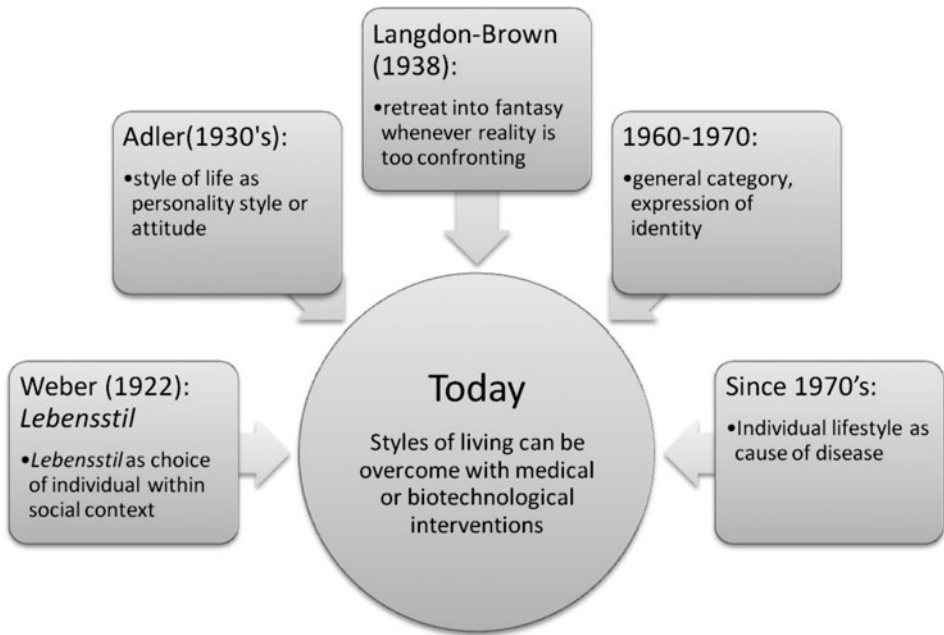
Langdon-Brown (1938):

•retreat into fantasy whenever reality is too confronting

Adler(1930's):

•style of life as personality style or attitude

1960-1970:

•general category, expression of identity

Weber (1922): *Lebensstil*

•*Lebensstil* as choice of individual within social context

Today

Styles of living can be overcome with medical or biotechnological interventions

Since 1970's:

•Individual lifestyle as cause of disease